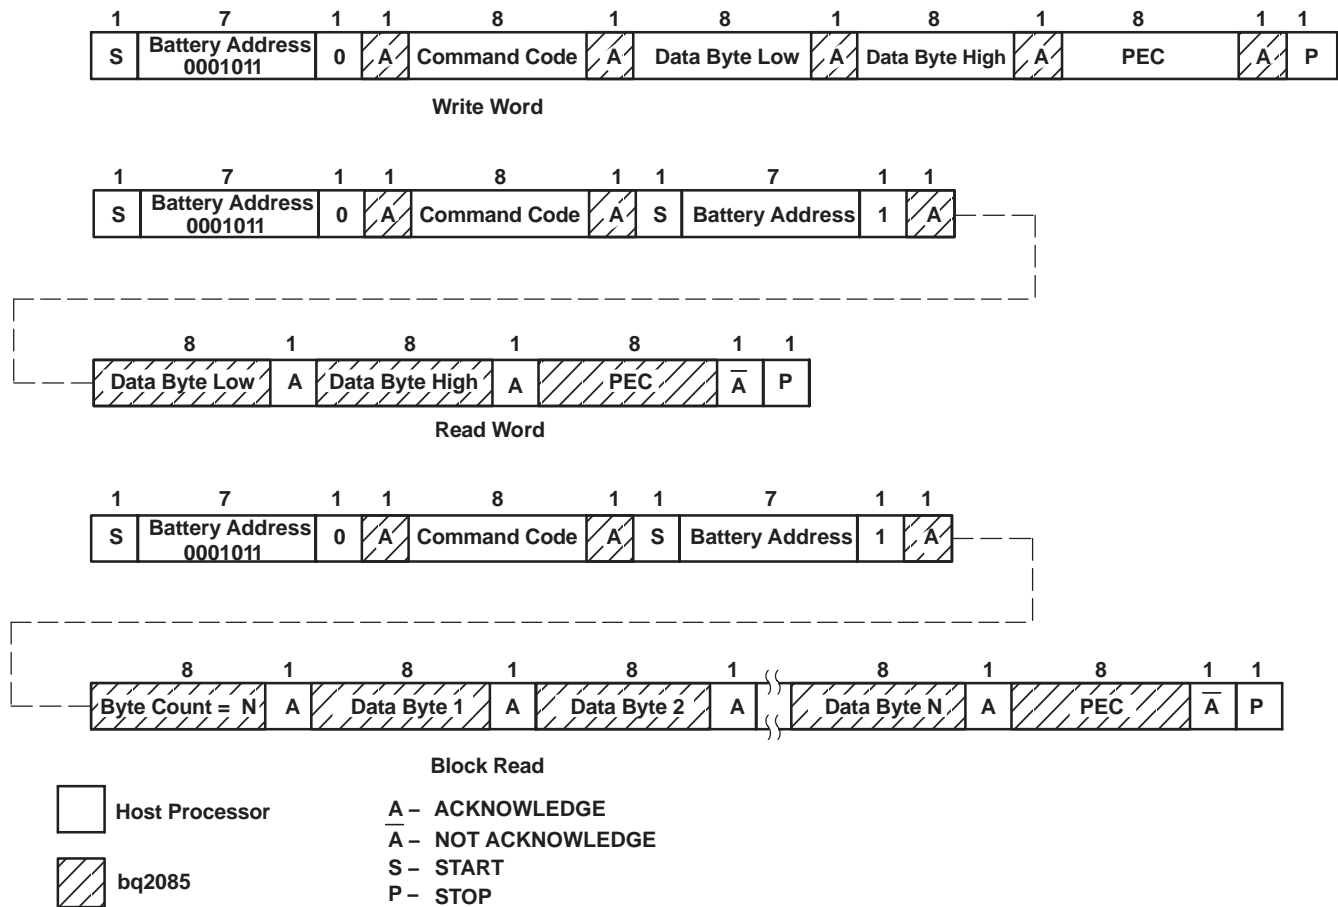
| 1 | 7 | 1 | 1 | 8 | 1 | 8 | 1 | 8 | 1 | 8 | 1 | 1 |
|---|---|---|---|---|---|---|---|---|---|---|---|---|
| S | Battery Address 0001011 | 0 | A | Command Code | A | Data Byte Low | A | Data Byte High | A | PEC | A | P |

Write Word

| 1 | 7 | 1 | 1 | 8 | 1 | 1 | 7 | 1 | 1 |
|---|---|---|---|---|---|---|---|---|---|
| S | Battery Address 0001011 | 0 | A | Command Code | A | S | Battery Address | 1 | A |

| 8 | 1 | 8 | 1 | 8 | 1 | 1 |
|---|---|---|---|---|---|---|
| Data Byte Low | A | Data Byte High | A | PEC | $\overline{A}$ | P |

Read Word

| 1 | 7 | 1 | 1 | 8 | 1 | 1 | 7 | 1 | 1 |
|---|---|---|---|---|---|---|---|---|---|
| S | Battery Address 0001011 | 0 | A | Command Code | A | S | Battery Address | 1 | A |

| 8 | 1 | 8 | 1 | 8 | 1 | 8 | 1 | 8 | 1 | 1 |
|---|---|---|---|---|---|---|---|---|---|---|
| Byte Count = N | A | Data Byte 1 | A | Data Byte 2 | A | Data Byte N | A | PEC | $\overline{A}$ | P |

Block Read

Host Processor

bq2085

A – ACKNOWLEDGE
$\overline{A}$ – NOT ACKNOWLEDGE
S – START
P – STOP